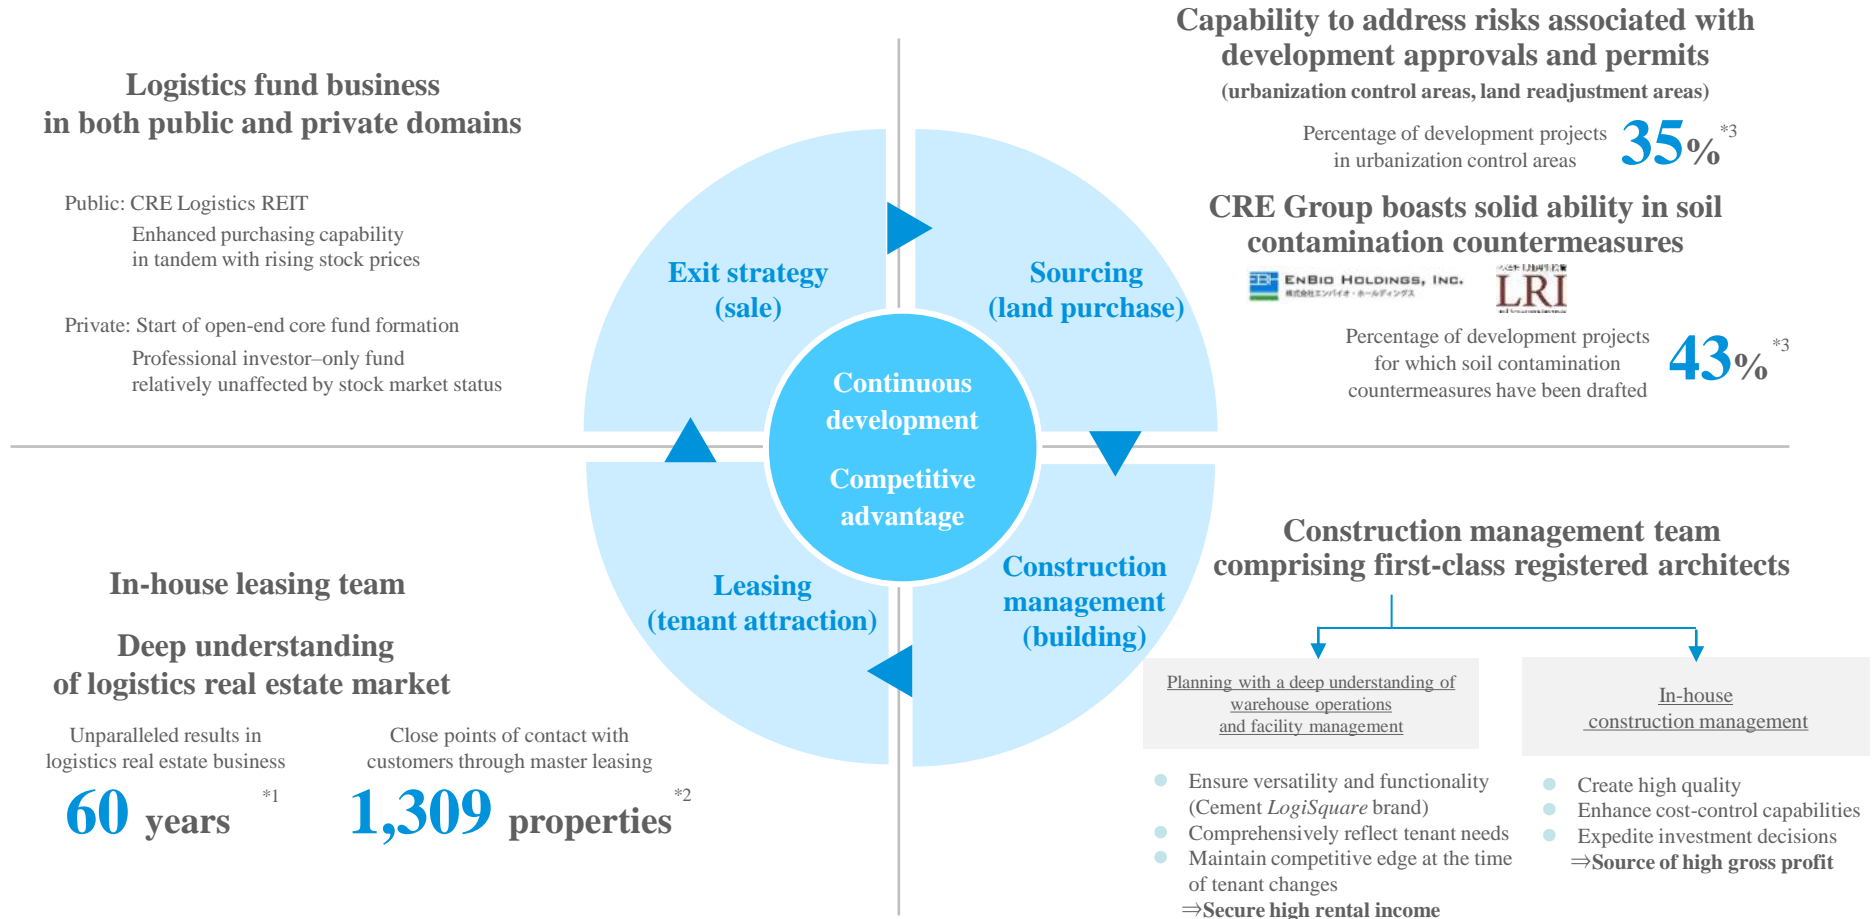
Logistics fund business in both public and private domains

Public: CRE Logistics REIT

Enhanced purchasing capability in tandem with rising stock prices

Private: Start of open-end core fund formation

Professional investor–only fund relatively unaffected by stock market status

Capability to address risks associated with development approvals and permits

(urbanization control areas, land readjustment areas)

Percentage of development projects in urbanization control areas

35% *3

CRE Group boasts solid ability in soil contamination countermeasures

EnBio Holdings, Inc.

LRI

Percentage of development projects for which soil contamination countermeasures have been drafted

43% *3

Exit strategy (sale)

Sourcing (land purchase)

Continuous development

Competitive advantage

Leasing (tenant attraction)

Construction management (building)

In-house leasing team

Deep understanding of logistics real estate market

Unparalleled results in logistics real estate business

60 years *1

Close points of contact with customers through master leasing

1,309 properties *2

Construction management team comprising first-class registered architects

Planning with a deep understanding of warehouse operations and facility management

In-house construction management

Ensure versatility and functionality (Cement *LogiSquare* brand)

Comprehensively reflect tenant needs

Maintain competitive edge at the time of tenant changes

⇒Secure high rental income

Create high quality

Enhance cost-control capabilities

Expedite investment decisions

⇒Source of high gross profit